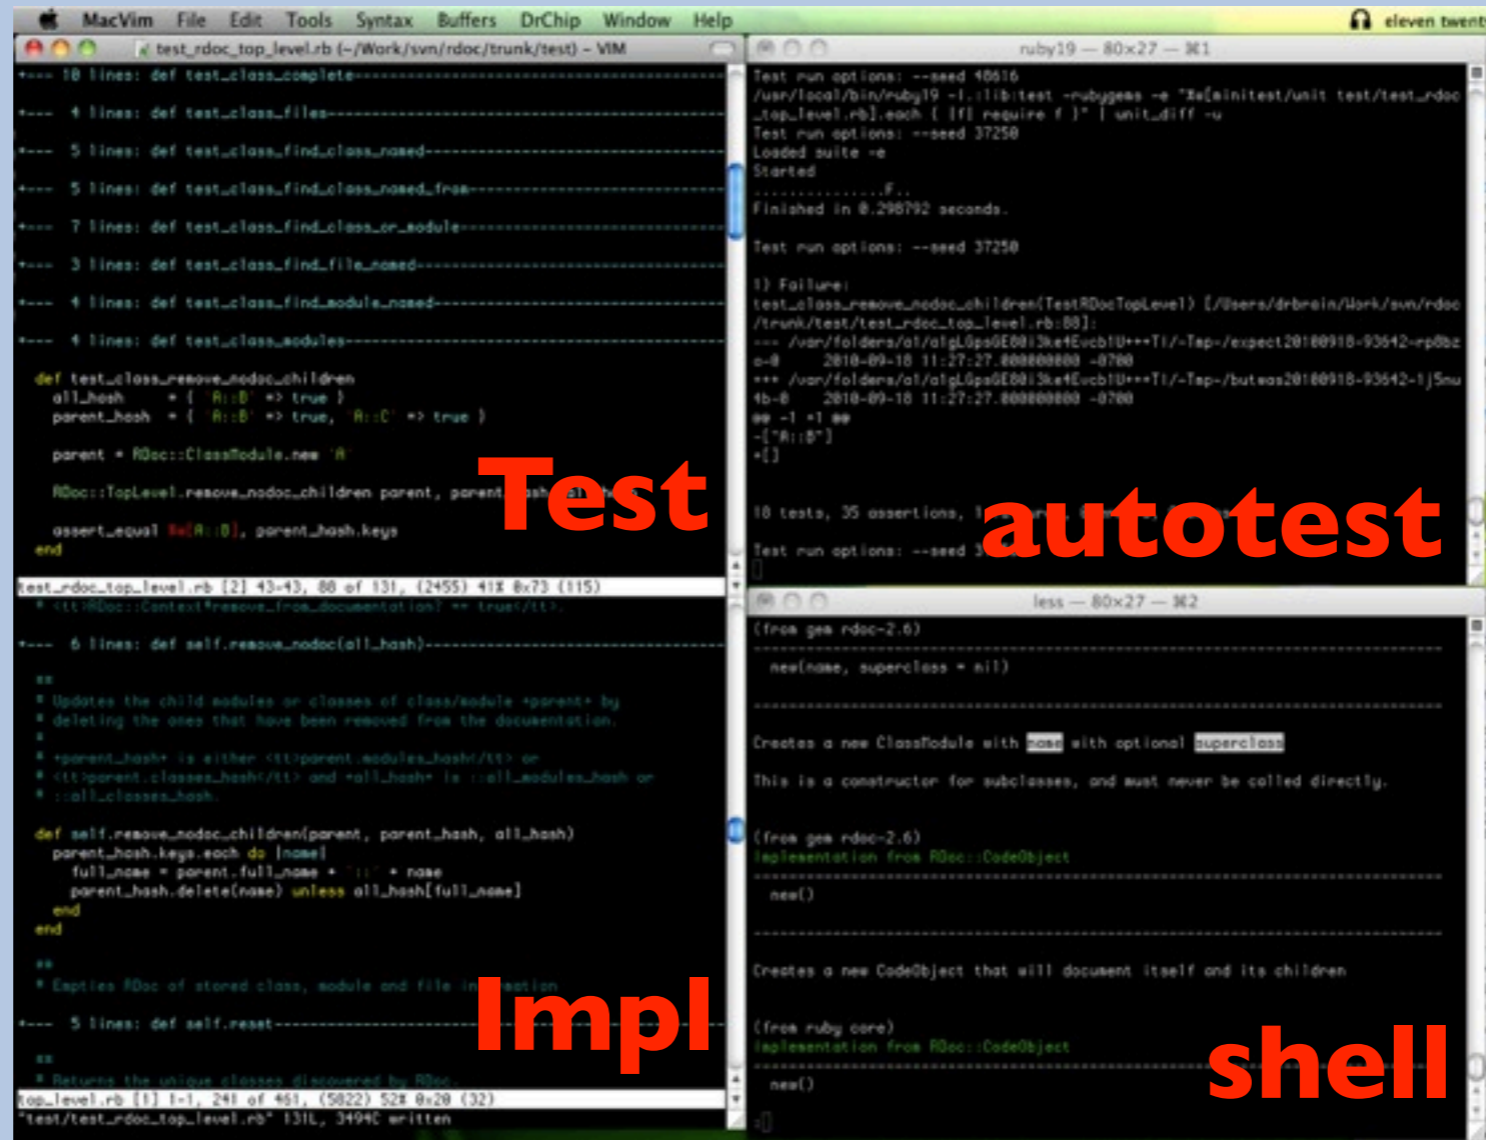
MacVim File Edit Tools Syntax Buffers DrChip Window Help

eleven twent

test_rdoc_top_level.rb (~/Work/svn/rdoc/trunk/test) - VIM

+--- 10 lines: def test_class_complete-----------------------------------------

+--- 4 lines: def test_class_files---------------------------------------------

+--- 5 lines: def test_class_find_class_named----------------------------------

+--- 5 lines: def test_class_find_class_named_from-----------------------------

+--- 7 lines: def test_class_find_class_or_module------------------------------

+--- 3 lines: def test_class_find_file_named-----------------------------------

+--- 4 lines: def test_class_find_module_named---------------------------------

+--- 4 lines: def test_class_modules-------------------------------------------

def test_class_remove_nodoc_children
  all_hash = { 'A::B' => true }
  parent_hash = { 'A::B' => true, 'A::C' => true }

  parent = RDoc::ClassModule.new 'A'

  RDoc::TopLevel.remove_nodoc_children parent, parent_hash, all_hash

  assert_equal %w[A::B], parent_hash.keys
end

test_rdoc_top_level.rb [2] 43-43, 88 of 131, (2455) 41% 0x73 (115)

* <tt>RDoc::Context#remove_from_documentation?</tt> == true</tt>.

+--- 6 lines: def self.remove_nodoc(all_hash)-----------------------------------

##
# Updates the child modules or classes of class/module +parent+ by
# deleting the ones that have been removed from the documentation.
#
# +parent_hash+ is either <tt>parent.modules_hash</tt> or
# <tt>parent.classes_hash</tt> and +all_hash+ is ::all_modules_hash or
# ::all_classes_hash.

def self.remove_nodoc_children(parent, parent_hash, all_hash)
  parent_hash.keys.each do |name|
    full_name = parent.full_name + '::' + name
    parent_hash.delete(name) unless all_hash[full_name]
  end
end

##
# Empties RDoc of stored class, module and file information

+--- 5 lines: def self.reset---------------------------------------------------

##
# Returns the unique classes discovered by RDoc.

top_level.rb [1] 1-1, 241 of 461, (5822) 52% 0x20 (32)
"test/test_rdoc_top_level.rb" 131L, 3494C written

Test

Impl

ruby19 — 80×27 — ⌘1

Test run options: --seed 40616
/usr/local/bin/ruby19 -I.:lib:test -rubygems -e "%w[minitest/unit test/test_rdoc_top_level.rb].each { |f| require f }" | unit_diff -u
Test run options: --seed 37250
Loaded suite -e
Started
..............F..
Finished in 0.298792 seconds.

Test run options: --seed 37250

1) Failure:
test_class_remove_nodoc_children(TestRDocTopLevel) [/Users/drbrain/Work/svn/rdoc/trunk/test/test_rdoc_top_level.rb:88]:
--- /var/folders/a1/a1gLGpsGE80i3ke4Evcb1U+++TI/-Tmp-/expect20100918-93642-rp0bz o-0    2010-09-18 11:27:27.000000000 -0700
+++ /var/folders/a1/a1gLGpsGE80i3ke4Evcb1U+++TI/-Tmp-/butwas20100918-93642-1j5nu 4b-0    2010-09-18 11:27:27.000000000 -0700
@@ -1 +1 @@
-["A::B"]
+[]

18 tests, 35 assertions, 1

Test run options: --seed 3

autotest

less — 80×27 — ⌘2

(from gem rdoc-2.6)

  new(name, superclass = nil)

Creates a new ClassModule with name with optional superclass

This is a constructor for subclasses, and must never be called directly.

(from gem rdoc-2.6)
Implementation from RDoc::CodeObject

  new()

Creates a new CodeObject that will document itself and its children

(from ruby core)
Implementation from RDoc::CodeObject

  new()

shell